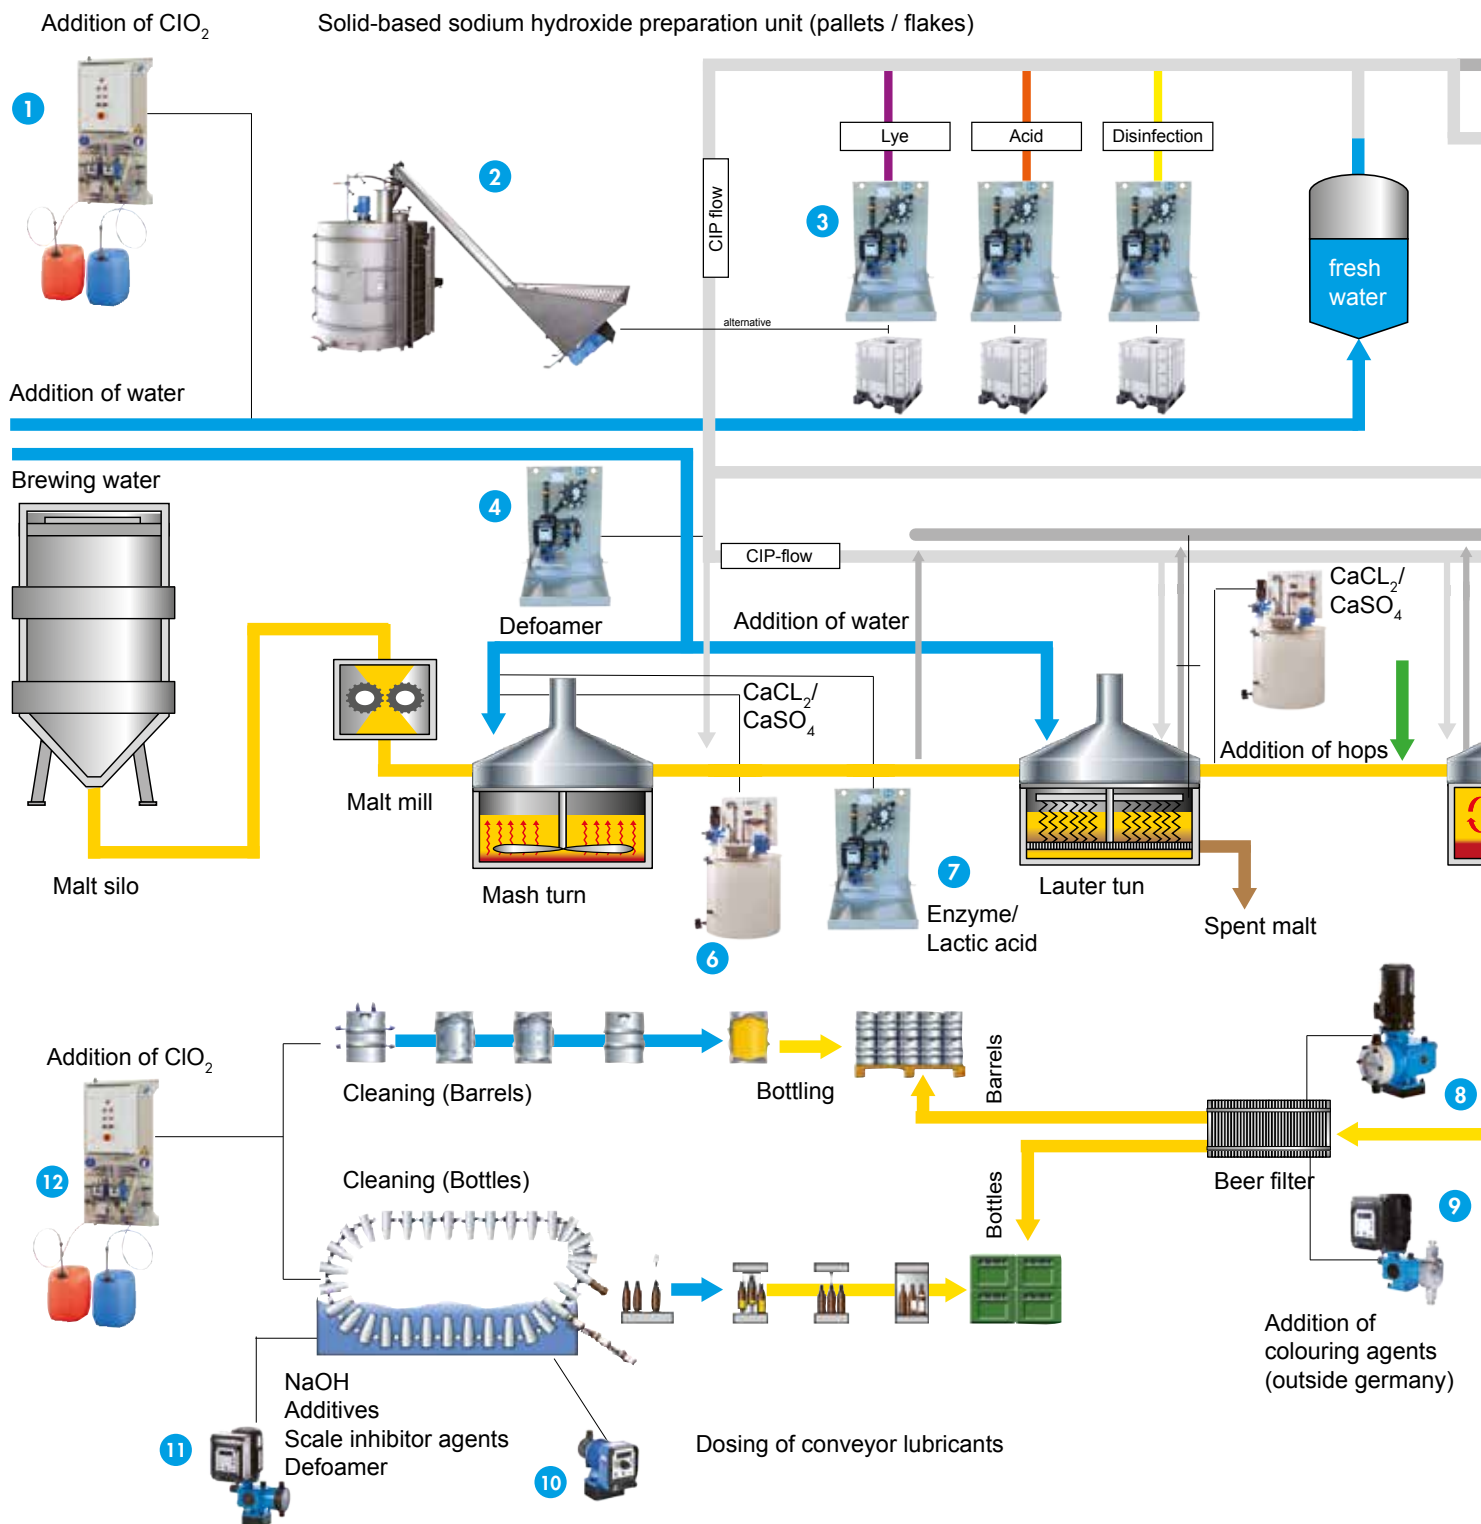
Addition of ClO$_2$

Solid-based sodium hydroxide preparation unit (pallets / flakes)

1

2

CIP flow

Lye

Acid

Disinfection

3

fresh water

alternative

Addition of water

Brewing water

4

Defoamer

CIP-flow

Addition of water

CaCL$_2$/ CaSO$_4$

CaCL$_2$/ CaSO$_4$

Addition of hops

Malt mill

Malt silo

Mash turn

Lauter tun

Spent malt

7

Enzyme/ Lactic acid

6

Addition of ClO$_2$

Cleaning (Barrels)

Bottling

Barrels

8

12

Beer filter

Cleaning (Bottles)

Bottles

9

Addition of colouring agents (outside germany)

NaOH
Additives
Scale inhibitor agents
Defoamer

11

10

Dosing of conveyor lubricants